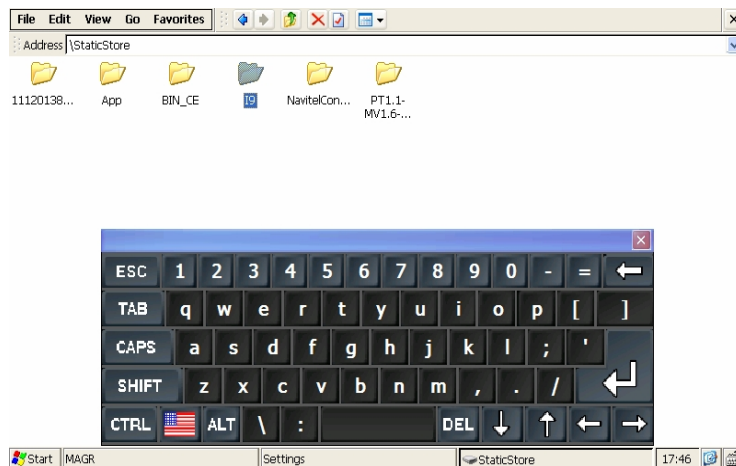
File Edit View Go Favorites

Address \StaticStore

11120138... App BIN_CE I9 NavitelCon... PT1.1-MV1.6-...

ESC 1 2 3 4 5 6 7 8 9 0 - =
TAB q w e r t y u i o p [ ]
CAPS a s d f g h j k l ; '
SHIFT z x c v b n m , . /
CTRL ALT \ : DEL

Start MAGR Settings StaticStore 17:46